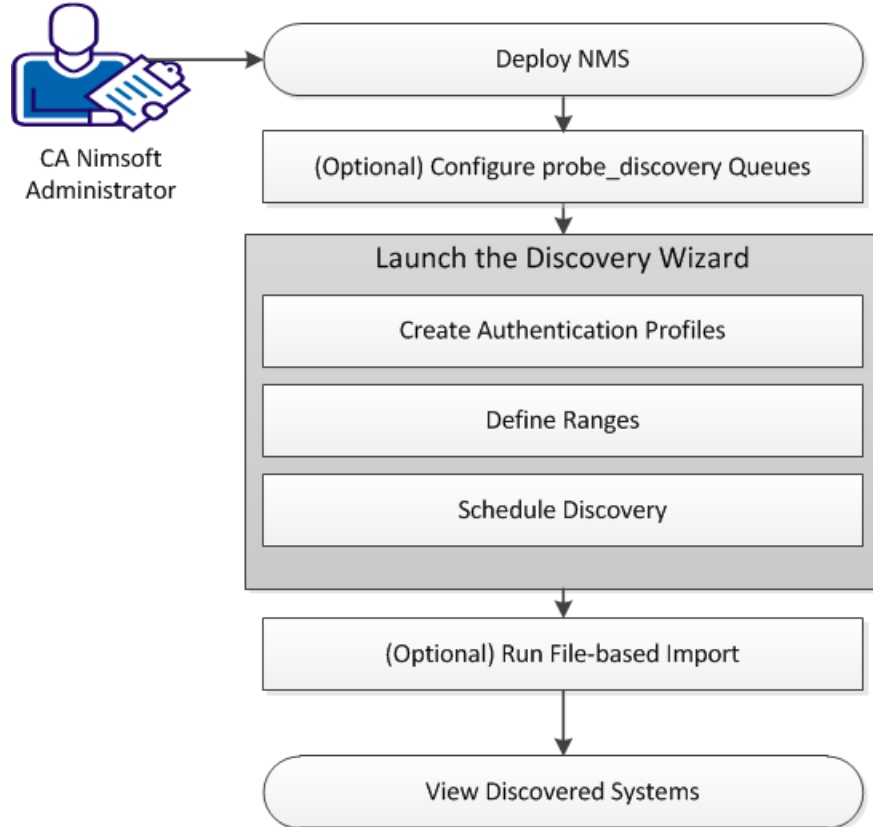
CA Nimsoft Administrator

Deploy NMS

(Optional) Configure probe_discovery Queues

Launch the Discovery Wizard

Create Authentication Profiles

Define Ranges

Schedule Discovery

(Optional) Run File-based Import

View Discovered Systems